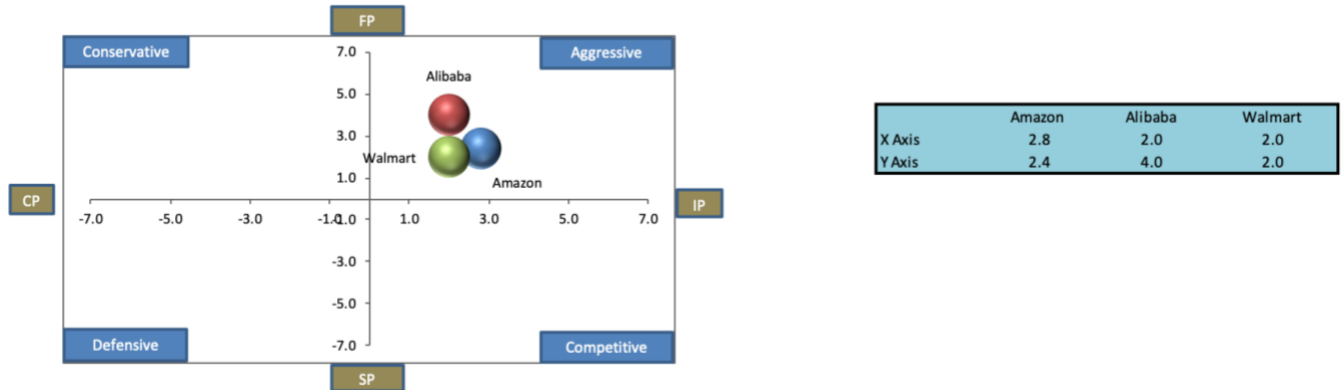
FP

Conservative

Aggressive

7.0

Alibaba

5.0

3.0

Walmart

1.0

Amazon

CP

IP

-7.0

-5.0

-3.0

-1.0

-1.0

1.0

3.0

5.0

7.0

-3.0

-5.0

Defensive

-7.0

Competitive

SP

| | Amazon | Alibaba | Walmart |
|---|---|---|---|
| X Axis | 2.8 | 2.0 | 2.0 |
| Y Axis | 2.4 | 4.0 | 2.0 |